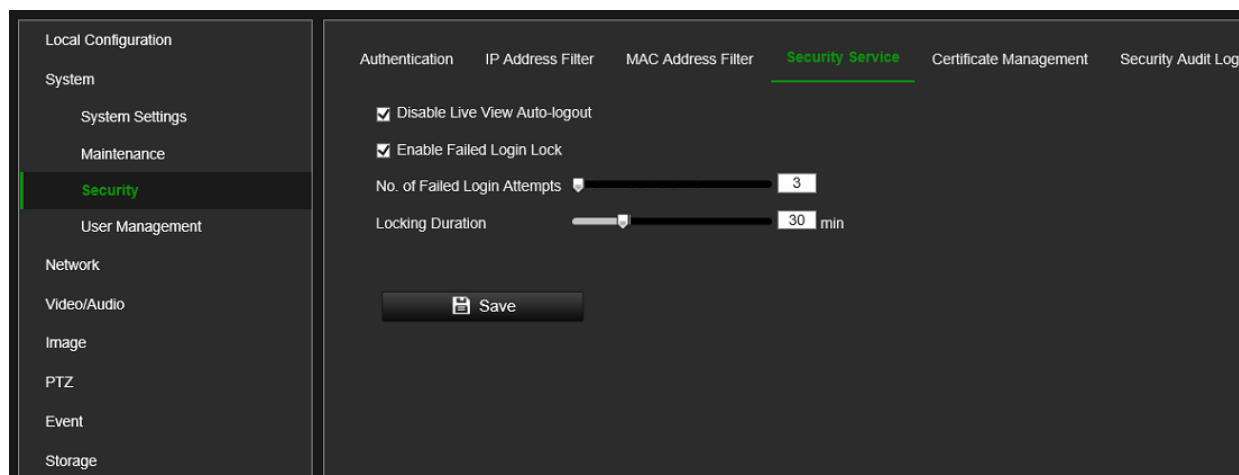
Local Configuration
System
System Settings
Maintenance
Security
User Management
Network
Video/Audio
Image
PTZ
Event
Storage

Authentication IP Address Filter MAC Address Filter Security Service Certificate Management Security Audit Log

Disable Live View Auto-logout
Enable Failed Login Lock
No. of Failed Login Attempts 3
Locking Duration 30 min

Save